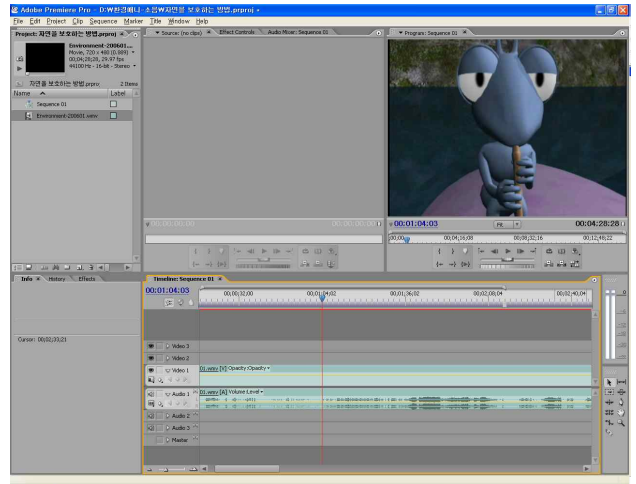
Adobe Premiere Pro - D:\W환경폐니 - 소쩔\W자연을 보호하는 방법.prproj *

File Edit Project Clip Sequence Marker Title Window Help

Project: 자연을 보호하는 방법.prproj ×

Environment-200601...
Movie, 720 x 480 (0.909)
00;04;28;28, 29.97 fps
44100 Hz - 16-bit - Stereo

자연을 보호하는 방법.prproj 2 Items

Name Label

Sequence 01

Environment-200601.wmv

Source: (no clips) × Effect Controls Audio Mixer: Sequence 01

Program: Sequence 01 ×

00;01;04;03

Fit

00;04;28;28

00;00 00;04;16;08 00;08;32;16 00;12;48;22

Info × History Effects

Cursor: 00;02;33;21

Timeline: Sequence 01 ×

00;01;04;03

00;00;32;00 00;01;04;02 00;01;36;02 00;02;08;04 00;02;40;04

Video 3

Video 2

Video 1

01.wmv [V] Opacity:Opacity ▾

Audio 1

01.wmv [A] Volume:Level ▾

Audio 2

Audio 3

Master

0